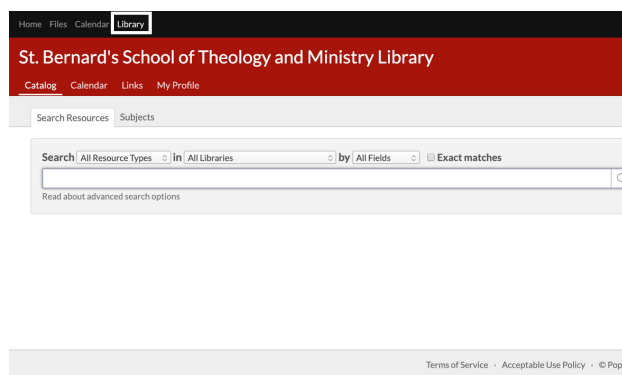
Home Files Calendar Library

St. Bernard's School of Theology and Ministry Library

Catalog Calendar Links My Profile

Search Resources Subjects

Search All Resource Types in All Libraries by All Fields Exact matches

Read about advanced search options

Terms of Service · Acceptable Use Policy · © Pop